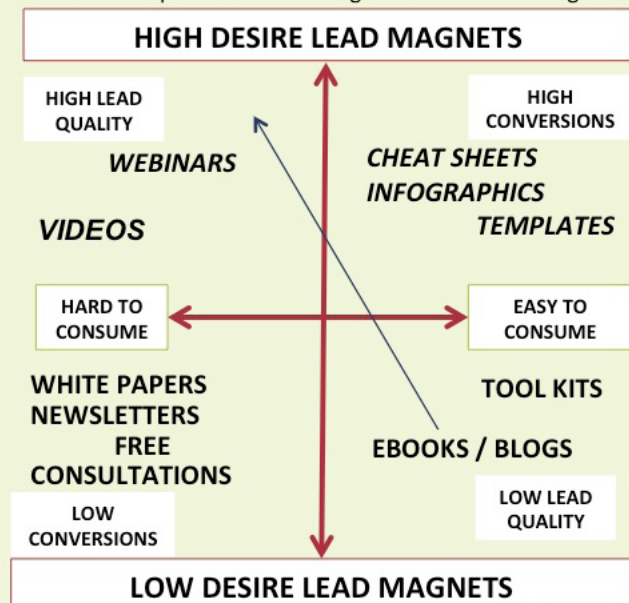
HIGH DESIRE LEAD MAGNETS

HIGH LEAD QUALITY

HIGH CONVERSIONS

WEBINARS

CHEAT SHEETS
INFOGRAPHICS
TEMPLATES

VIDEOS

HARD TO CONSUME

EASY TO CONSUME

WHITE PAPERS
NEWSLETTERS
FREE CONSULTATIONS

TOOL KITS

EBOOKS / BLOGS

LOW CONVERSIONS

LOW LEAD QUALITY

LOW DESIRE LEAD MAGNETS